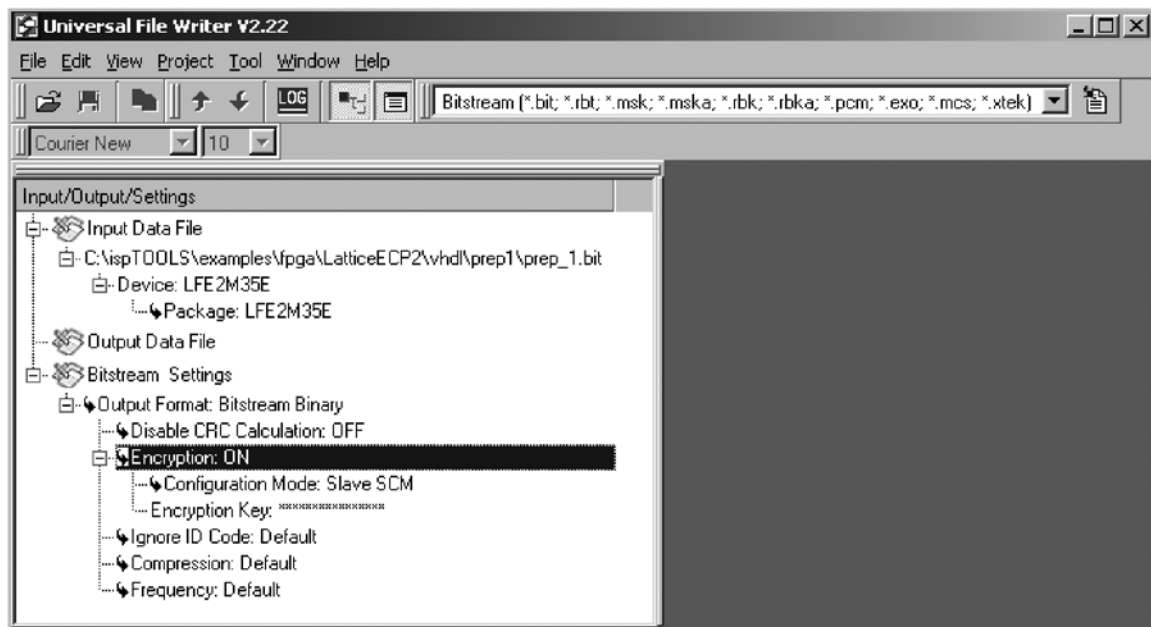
Universal File Writer V2.22

File Edit View Project Tool Window Help

LOG

Bitstream (*.bit; *.rbt; *.msk; *.mska; *.rbk; *.rbka; *.pcm; *.exo; *.mcs; *.xtek)

Courier New 10

Input/Output/Settings

Input Data File

C:\ispTOOLS\examples\fpga\LatticeECP2\vhdl\prep1\prep_1.bit

Device: LFE2M35E

Package: LFE2M35E

Output Data File

Bitstream Settings

Output Format: Bitstream Binary

Disable CRC Calculation: OFF

Encryption: ON

Configuration Mode: Slave SCM

Encryption Key: ****************

Ignore ID Code: Default

Compression: Default

Frequency: Default